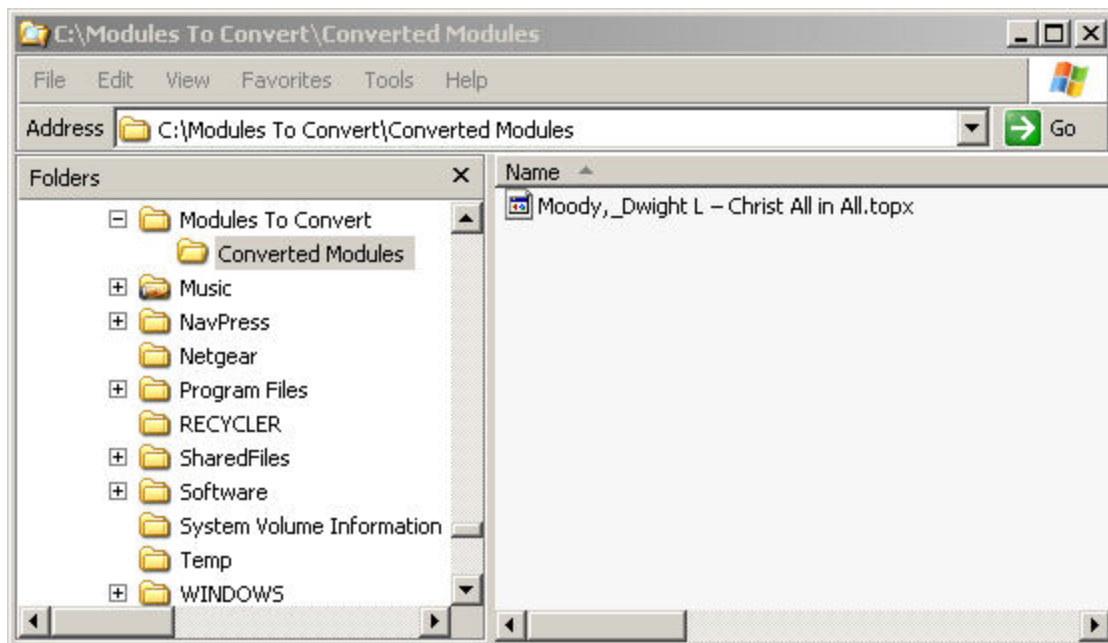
C:\Modules To Convert\Converted Modules

File Edit View Favorites Tools Help

Address C:\Modules To Convert\Converted Modules Go

Folders ×

Modules To Convert
Converted Modules
Music
NavPress
Netgear
Program Files
RECYCLER
SharedFiles
Software
System Volume Information
Temp
WINDOWS

Name

Moody,_Dwight L – Christ All in All.topx